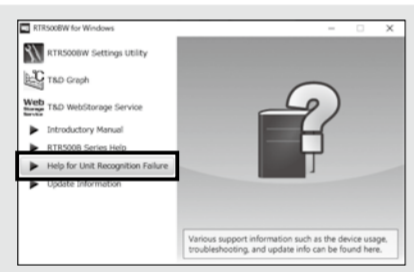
RTR500BW for Windows

RTR500BW Settings Utility

T&D Graph

Web Storage Service T&D WebStorage Service

Introductory Manual

RTR500B Series Help

Help for Unit Recognition Failure

Update Information

Various support information such as the device usage, troubleshooting, and update info can be found here.